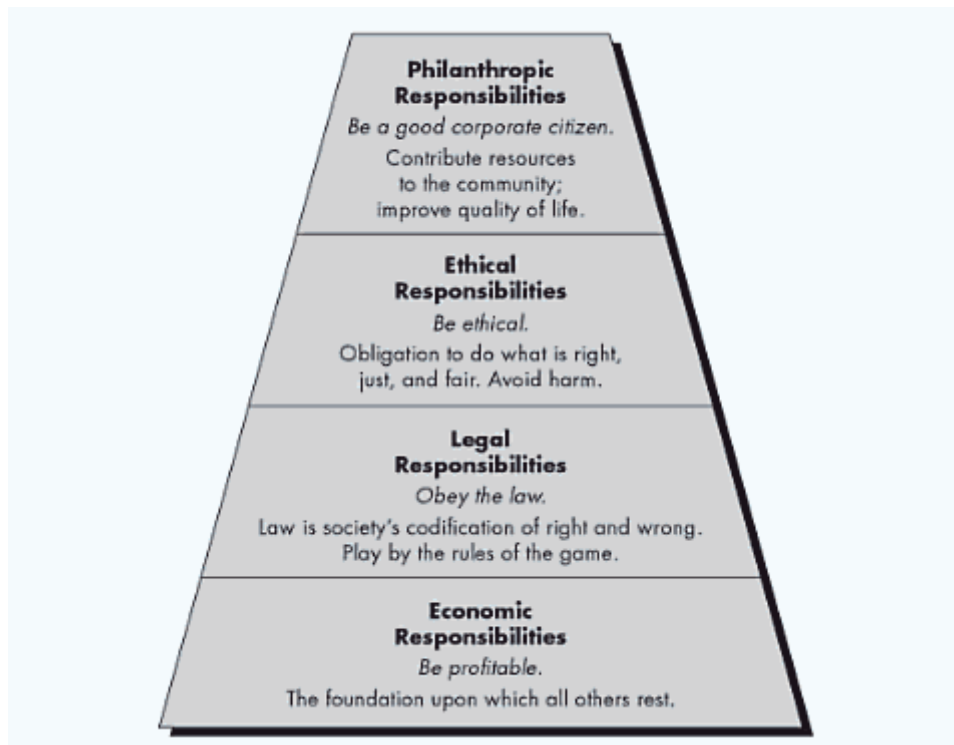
Philanthropic Responsibilities

Be a good corporate citizen.

Contribute resources to the community; improve quality of life.

Ethical Responsibilities

Be ethical.

Obligation to do what is right, just, and fair. Avoid harm.

Legal Responsibilities

Obey the law.

Law is society's codification of right and wrong. Play by the rules of the game.

Economic Responsibilities

Be profitable.

The foundation upon which all others rest.